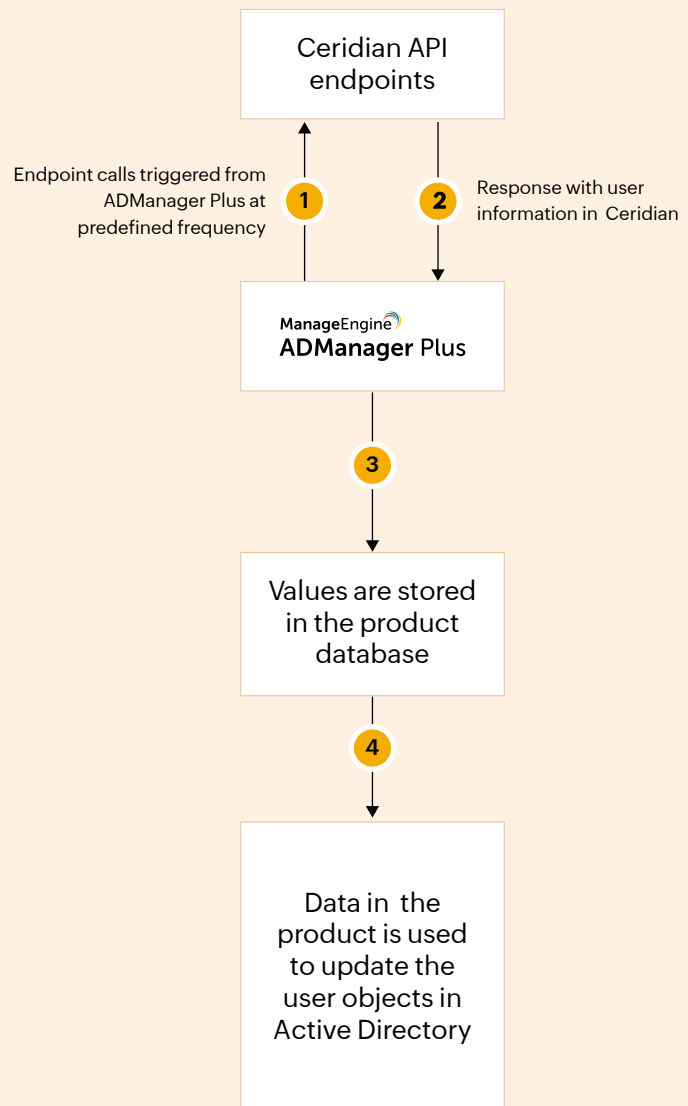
Ceridian API endpoints

Endpoint calls triggered from ADManager Plus at predefined frequency

1

2

Response with user information in Ceridian

ManageEngine
ADManager Plus

3

Values are stored in the product database

4

Data in the product is used to update the user objects in Active Directory